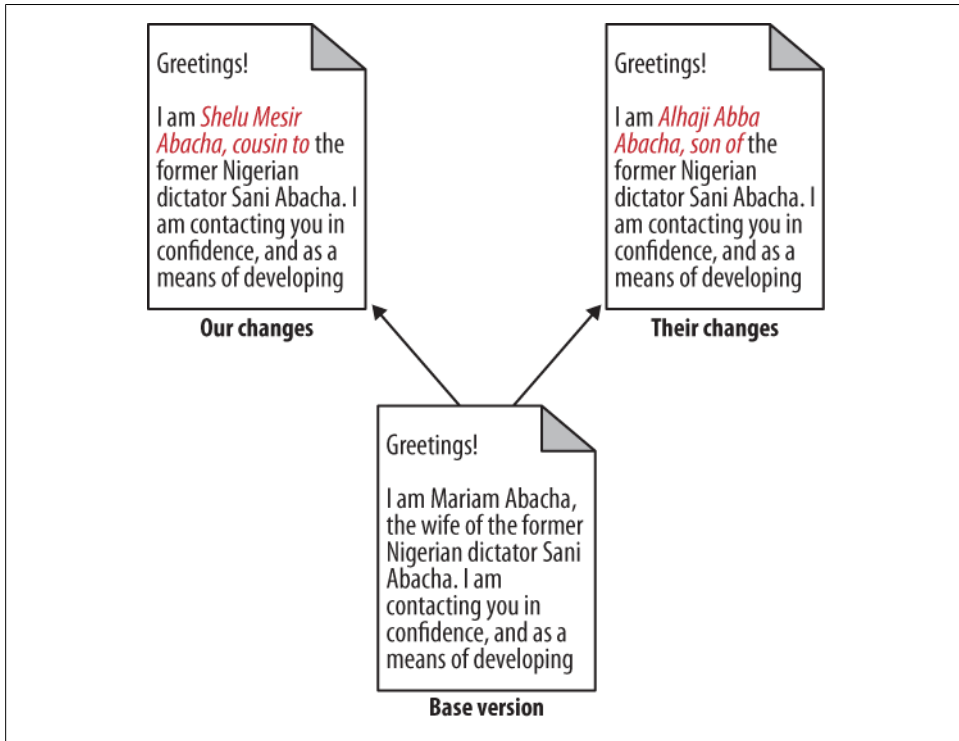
Greetings!

I am Shelu Mesir Abacha, cousin to the former Nigerian dictator Sani Abacha. I am contacting you in confidence, and as a means of developing

Our changes

Greetings!

I am Alhaji Abba Abacha, son of the former Nigerian dictator Sani Abacha. I am contacting you in confidence, and as a means of developing

Their changes

Greetings!

I am Mariam Abacha, the wife of the former Nigerian dictator Sani Abacha. I am contacting you in confidence, and as a means of developing

Base version